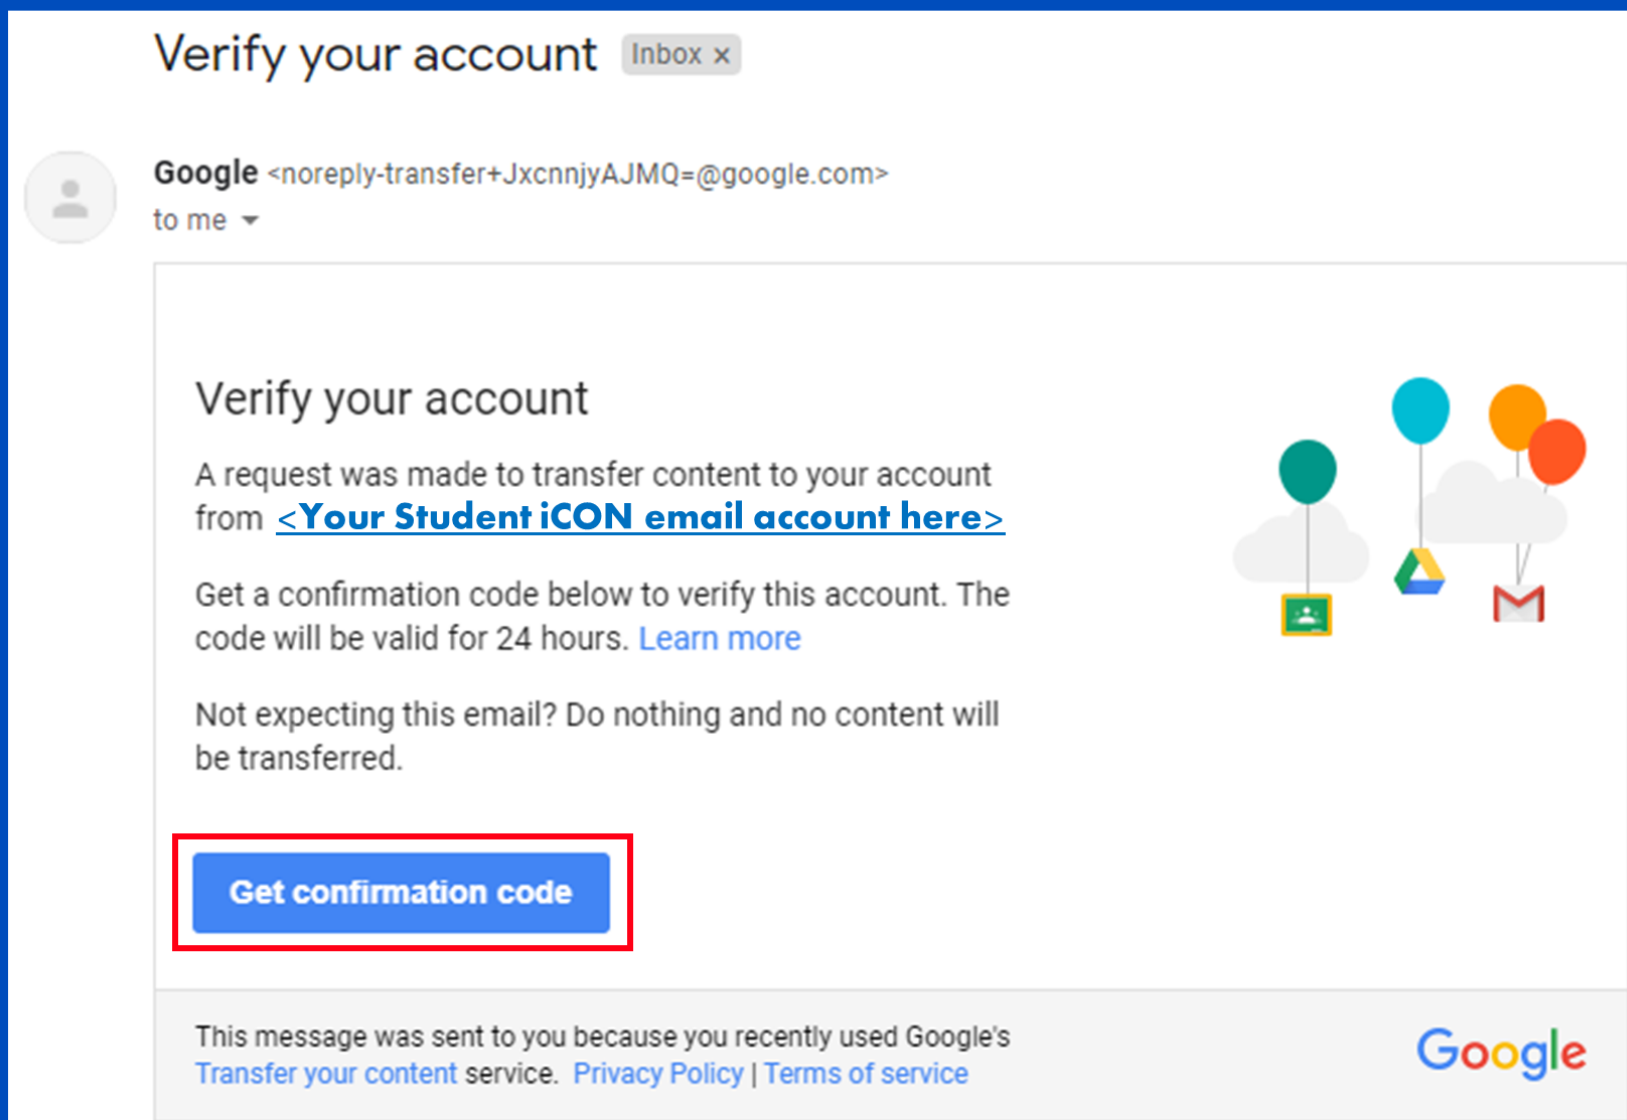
Verify your account Inbox x

Google <noreply-transfer+JxcnnjyAJMQ=@google.com>
to me

Verify your account

A request was made to transfer content to your account from <Your Student iCON email account here>

Get a confirmation code below to verify this account. The code will be valid for 24 hours. Learn more

Not expecting this email? Do nothing and no content will be transferred.

Get confirmation code

This message was sent to you because you recently used Google's Transfer your content service. Privacy Policy | Terms of service

Google